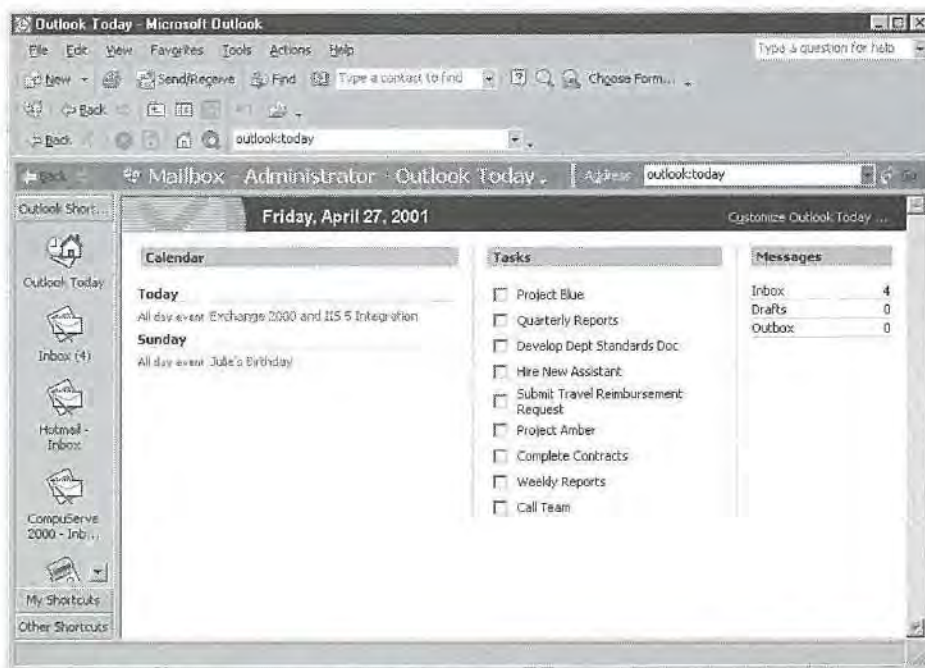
Outlook Today - Microsoft Outlook

File Edit View Favorites Tools Actions Help

Type a question for help

New Send/Receive Find Type a contact to find Choose Form...

Back

Back outlook:today

Back Mailbox - Administrator - Outlook Today. Address outlook:today Go

Outlook Short...

Outlook Today

Inbox (4)

Hotmail - Inbox

CompuServe 2000 - Inb...

My Shortcuts

Other Shortcuts

Friday, April 27, 2001

Customize Outlook Today ...

Calendar

Today

All day event Exchange 2000 and IIS 5 Integration

Sunday

All day event Julie's Birthday

Tasks

Project Blue

Quarterly Reports

Develop Dept Standards Doc

Hire New Assistant

Submit Travel Reimbursement Request

Project Amber

Complete Contracts

Weekly Reports

Call Team

Messages

| | |
|---|---|
| Inbox | 4 |
| Drafts | 0 |
| Outbox | 0 |